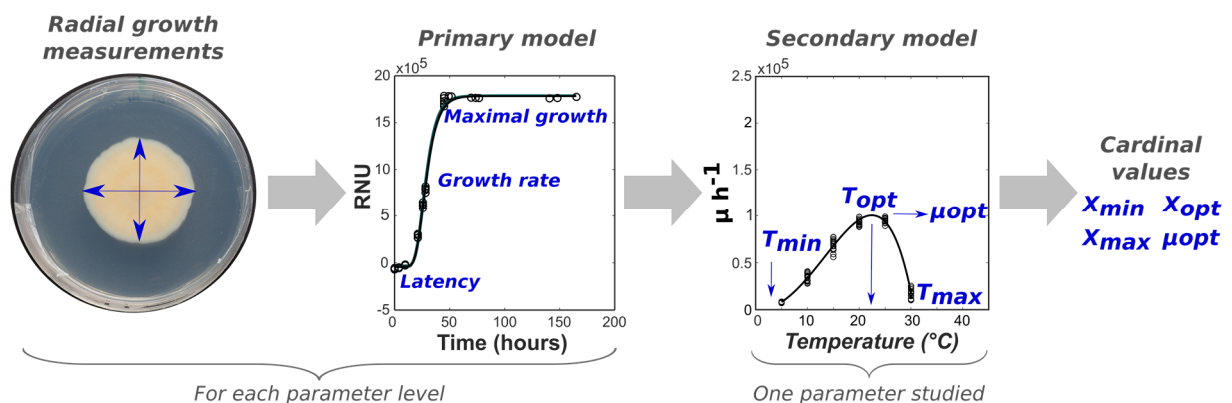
Radial growth measurements

Primary model

$\times10^5$

20
15
10
5
0
-5

RNU

Maximal growth

Growth rate

Latency

0 50 100 150 200

Time (hours)

Secondary model

$\times10^5$

2.5
2
1.5
1
0.5
0

$\mu\ h^{-1}$

$T_{opt}$

$\mu opt$

$T_{min}$

$T_{max}$

0 10 20 30 40

Temperature (°C)

Cardinal values

$X_{min}$ $X_{opt}$
$X_{max}$ $\mu opt$

For each parameter level

One parameter studied